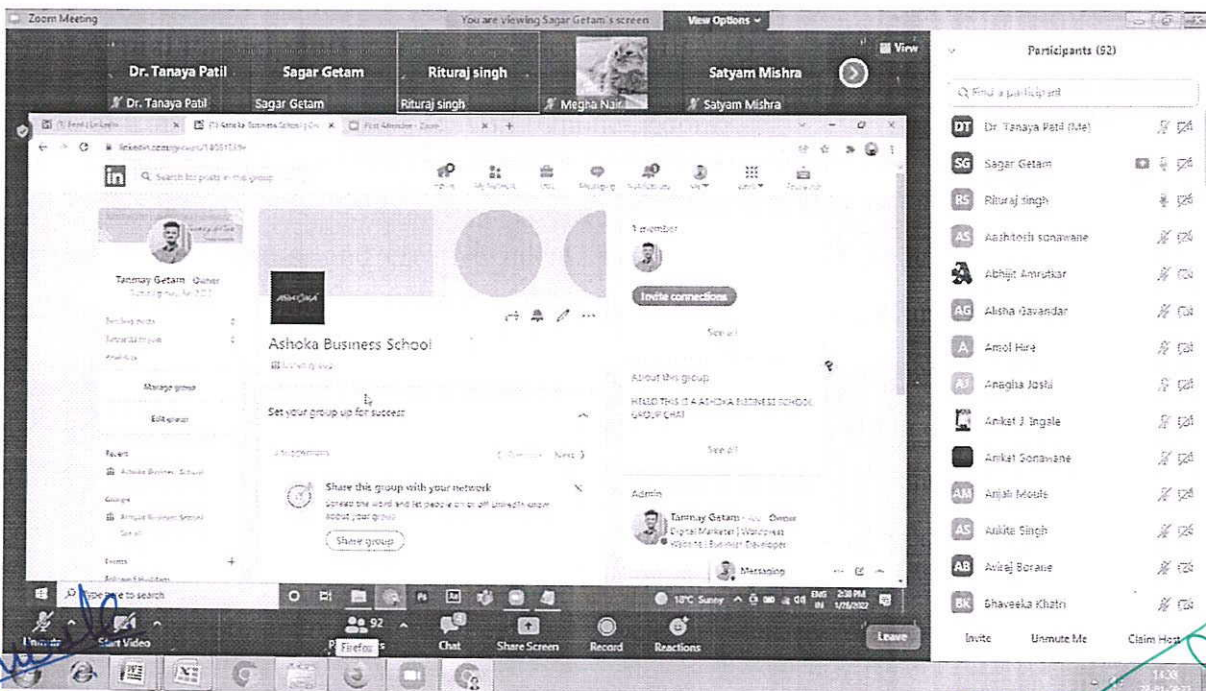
Zoom Meeting

You are viewing Sagar Getam's screen

View Options

View

Dr. Tanaya Patil

Sagar Getam

Rituraj singh

Satyam Mishra

Dr. Tanaya Patil

Sagar Getam

Rituraj singh

Megha Nair

Satyam Mishra

Participants (92)

Find a participant

DT Dr. Tanaya Patil (Me)

SG Sagar Getam

RS Rituraj singh

AS Aashitosh sonawane

Abhijit Amrutkar

AG Alisha Gavandar

A Amol Hire

AJ Anagha Joshi

Aniket J Ingale

Aniket Sonawane

AM Anjali Moule

AS Ankita Singh

AB Anuraj Borane

BK Bhaveeka Khatri

Invite

Unmute Me

Claim Host

Tanmay Getam · Owner

Manage group

Edit group

Ashoka Business School

Set your group up for success

Share this group with your network

Share group

1 member

Invite connections

See all

About this group

HELLO THIS IS A ASHOKA BUSINESS SCHOOL GROUP CHAT

See all

Admin

Tanmay Getam · Owner

Digital Marketer | Wordpress Website | Business Developer

Messaging

Type here to search

18°C Sunny

ENG IN 2:38 PM 1/26/2022

Unmute

Start Video

92

Participants

Firefox

Chat

Share Screen

Record

Reactions

Leave